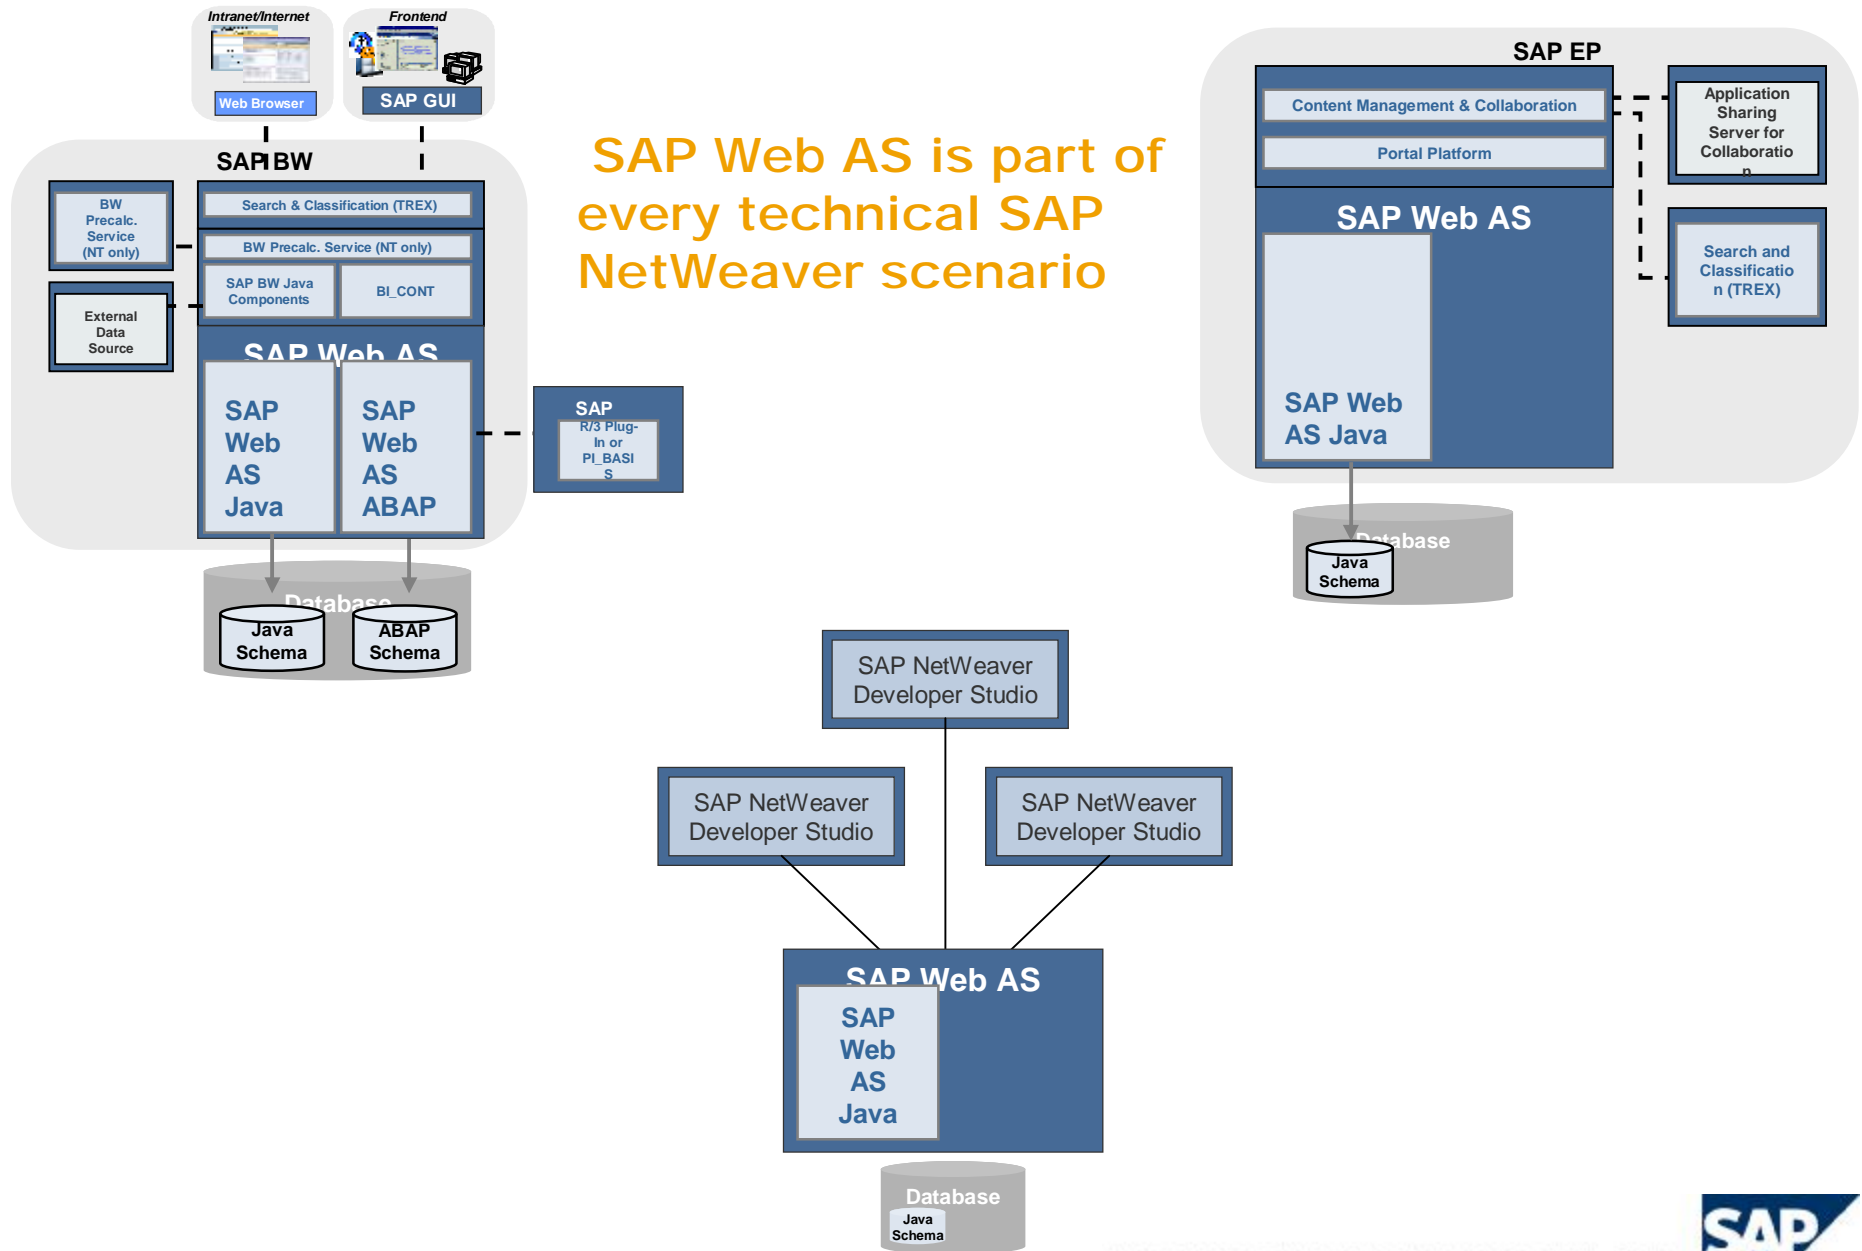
Intranet/Internet

Web Browser

Frontend

SAP GUI

SAP BW

BW Precalc. Service (NT only)

External Data Source

Search & Classification (TREX)

BW Precalc. Service (NT only)

SAP BW Java Components

BI_CONT

SAP Web AS

SAP Web AS Java

SAP Web AS ABAP

SAP R/3 Plug-In or PI_BASIS

Database

Java Schema

ABAP Schema

SAP Web AS is part of every technical SAP NetWeaver scenario

SAP EP

Content Management & Collaboration

Portal Platform

Application Sharing Server for Collaboration

Search and Classification (TREX)

SAP Web AS

SAP Web AS Java

Database

Java Schema

SAP NetWeaver Developer Studio

SAP NetWeaver Developer Studio

SAP NetWeaver Developer Studio

SAP Web AS

SAP Web AS Java

Database

Java Schema

SAP